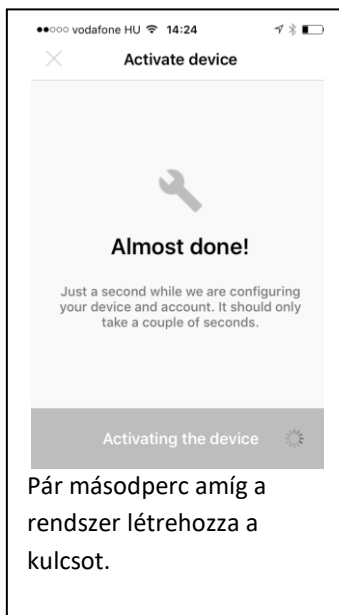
●●○○○ vodafone HU 14:24

Activate device

Almost done!

Just a second while we are configuring your device and account. It should only take a couple of seconds.

Activating the device

Pár másodperc amíg a rendszer létrehozza a kulcsot.